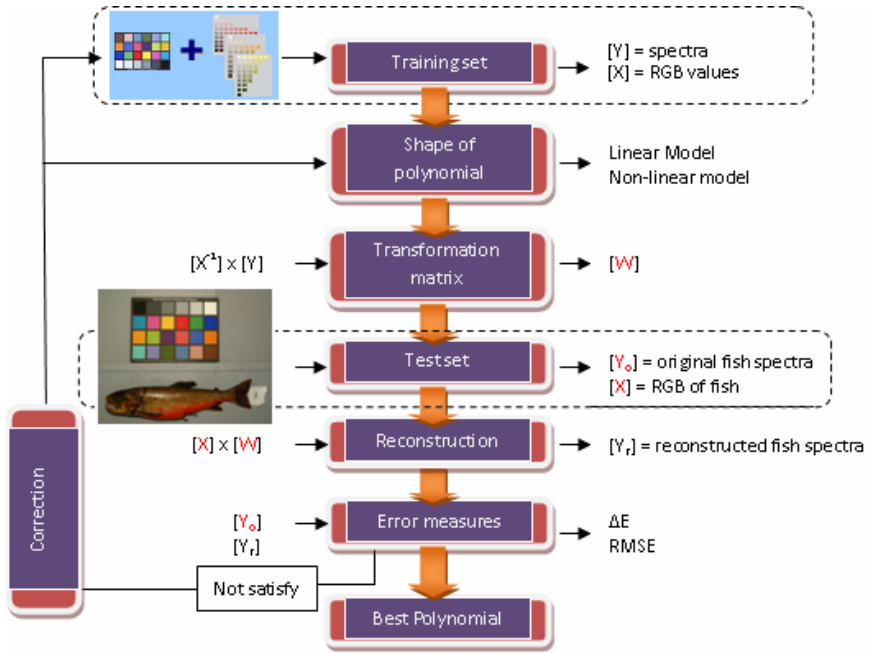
Training set

[Y] = spectra
[X] = RGB values

Shape of polynomial

Linear Model
Non-linear model

$[X^{-1}] \times [Y]$

Transformation matrix

[W]

Test set

$[Y_o]$ = original fish spectra
[X] = RGB of fish

[X] x [W]

Reconstruction

$[Y_r]$ = reconstructed fish spectra

$[Y_o]$
$[Y_r]$

Error measures

ΔE
RMSE

Correction

Not satisfy

Best Polynomial